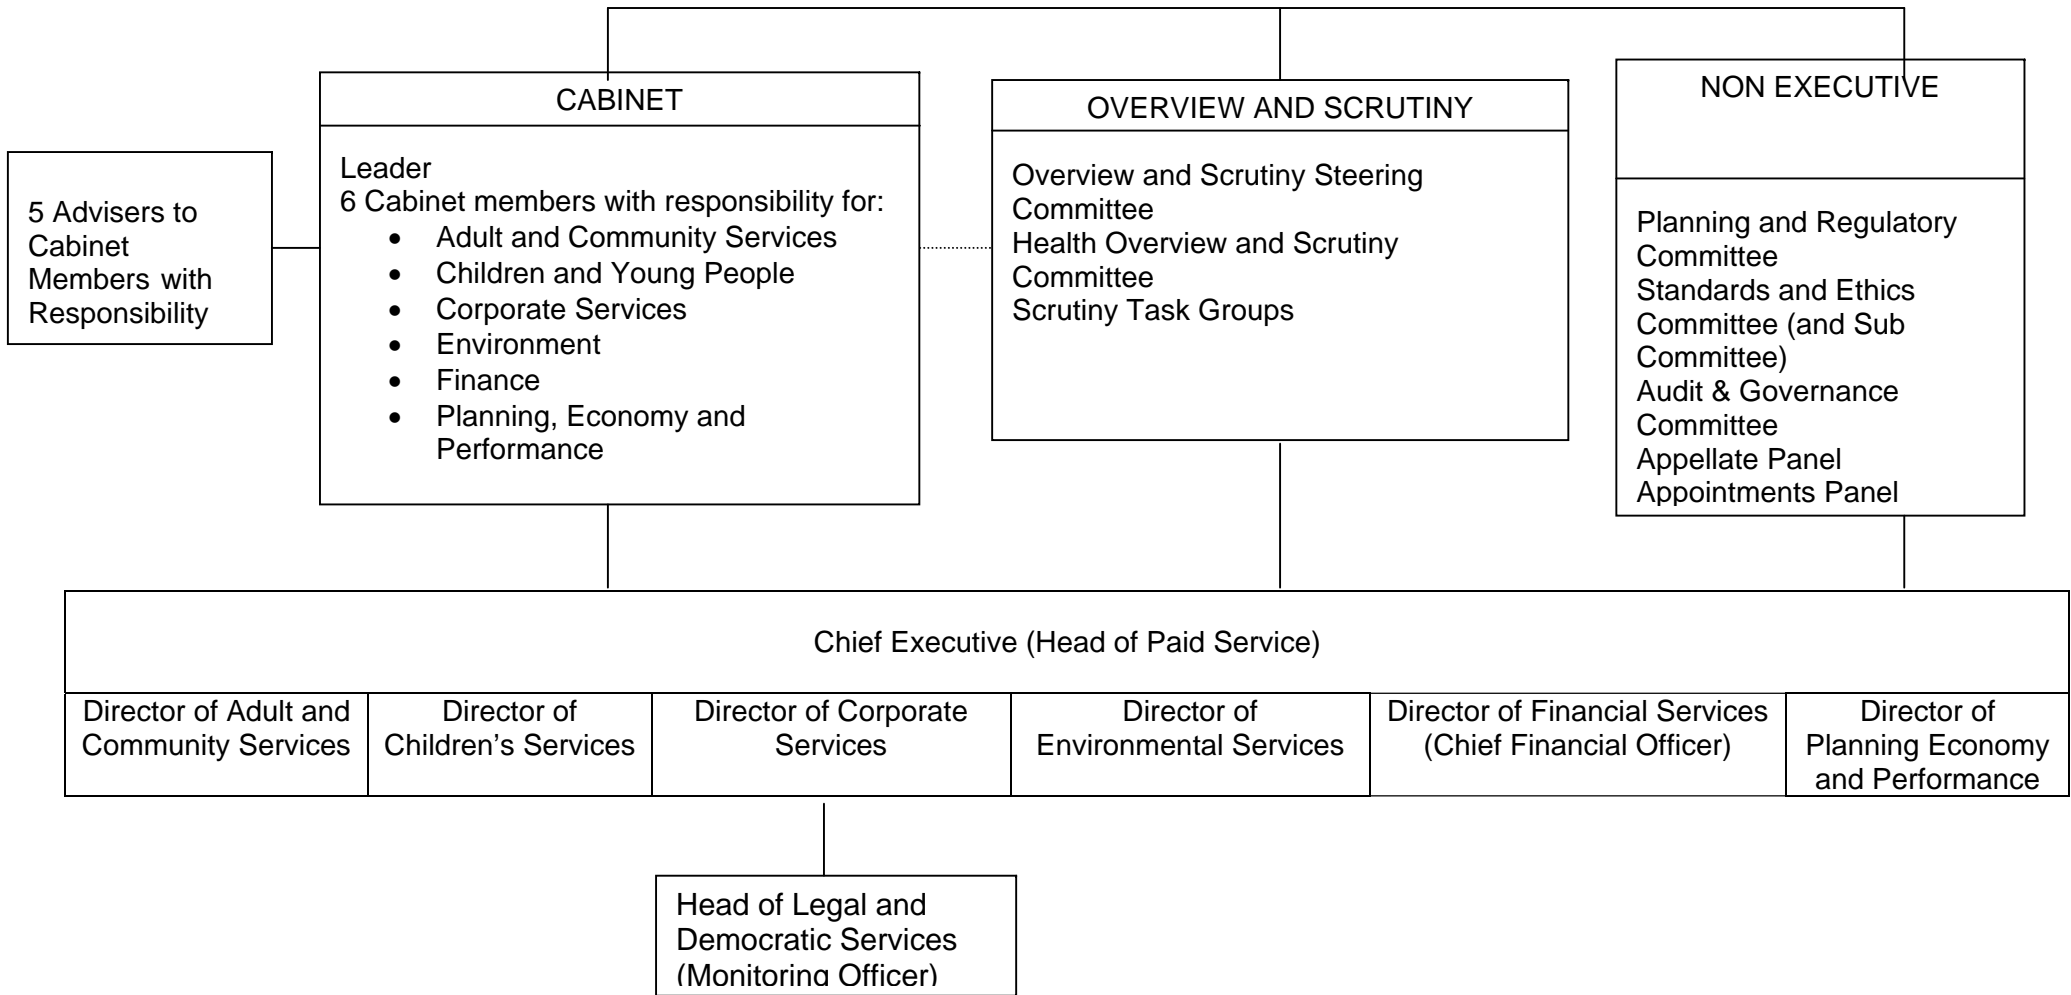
5 Advisers to Cabinet Members with Responsibility

CABINET

Leader
6 Cabinet members with responsibility for:
- Adult and Community Services
- Children and Young People
- Corporate Services
- Environment
- Finance
- Planning, Economy and Performance

OVERVIEW AND SCRUTINY

Overview and Scrutiny Steering Committee
Health Overview and Scrutiny Committee
Scrutiny Task Groups

NON EXECUTIVE

Planning and Regulatory Committee
Standards and Ethics Committee (and Sub Committee)
Audit & Governance Committee
Appellate Panel
Appointments Panel

Chief Executive (Head of Paid Service)

| Director of Adult and Community Services | Director of Children's Services | Director of Corporate Services | Director of Environmental Services | Director of Financial Services (Chief Financial Officer) | Director of Planning Economy and Performance |
|---|---|---|---|---|---|

Head of Legal and Democratic Services (Monitoring Officer)